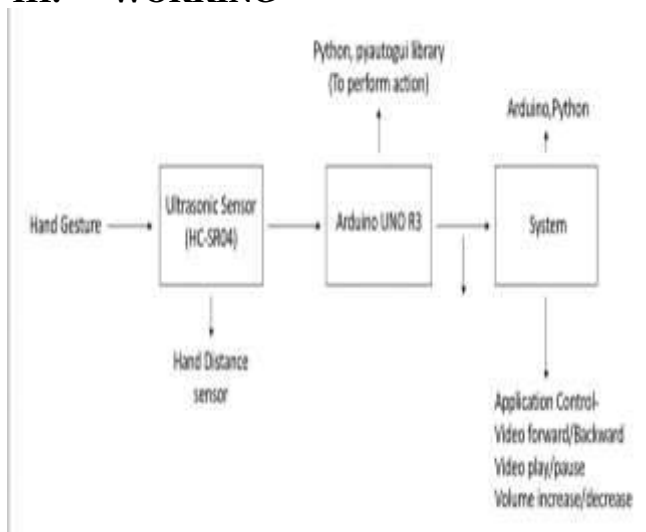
III. WORKING

Python, pyautogui library (To perform action)

Arduino,Python

Hand Gesture

Ultrasonic Sensor (HC-SR04)

Arduino UNO R3

System

Hand Distance sensor

Application Control- Video forward/Backward Video play/pause Volume increase/decrease